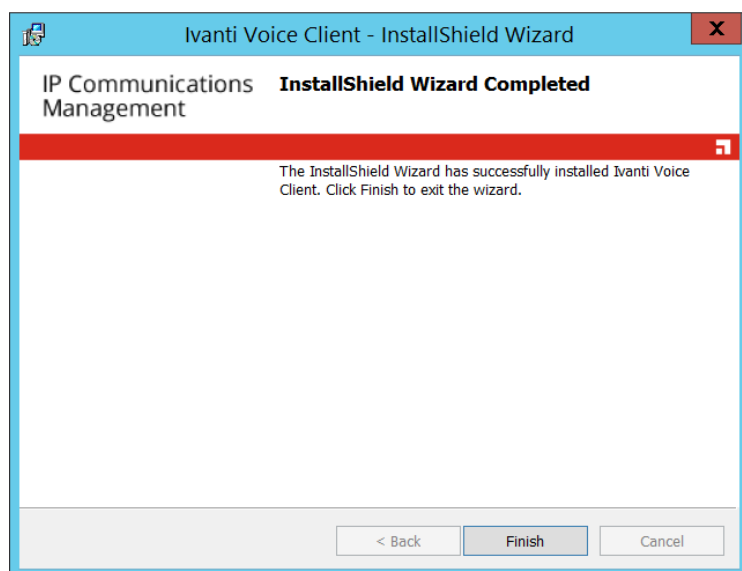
Ivanti Voice Client - InstallShield Wizard

X

IP Communications Management

InstallShield Wizard Completed

The InstallShield Wizard has successfully installed Ivanti Voice Client. Click Finish to exit the wizard.

< Back

Finish

Cancel